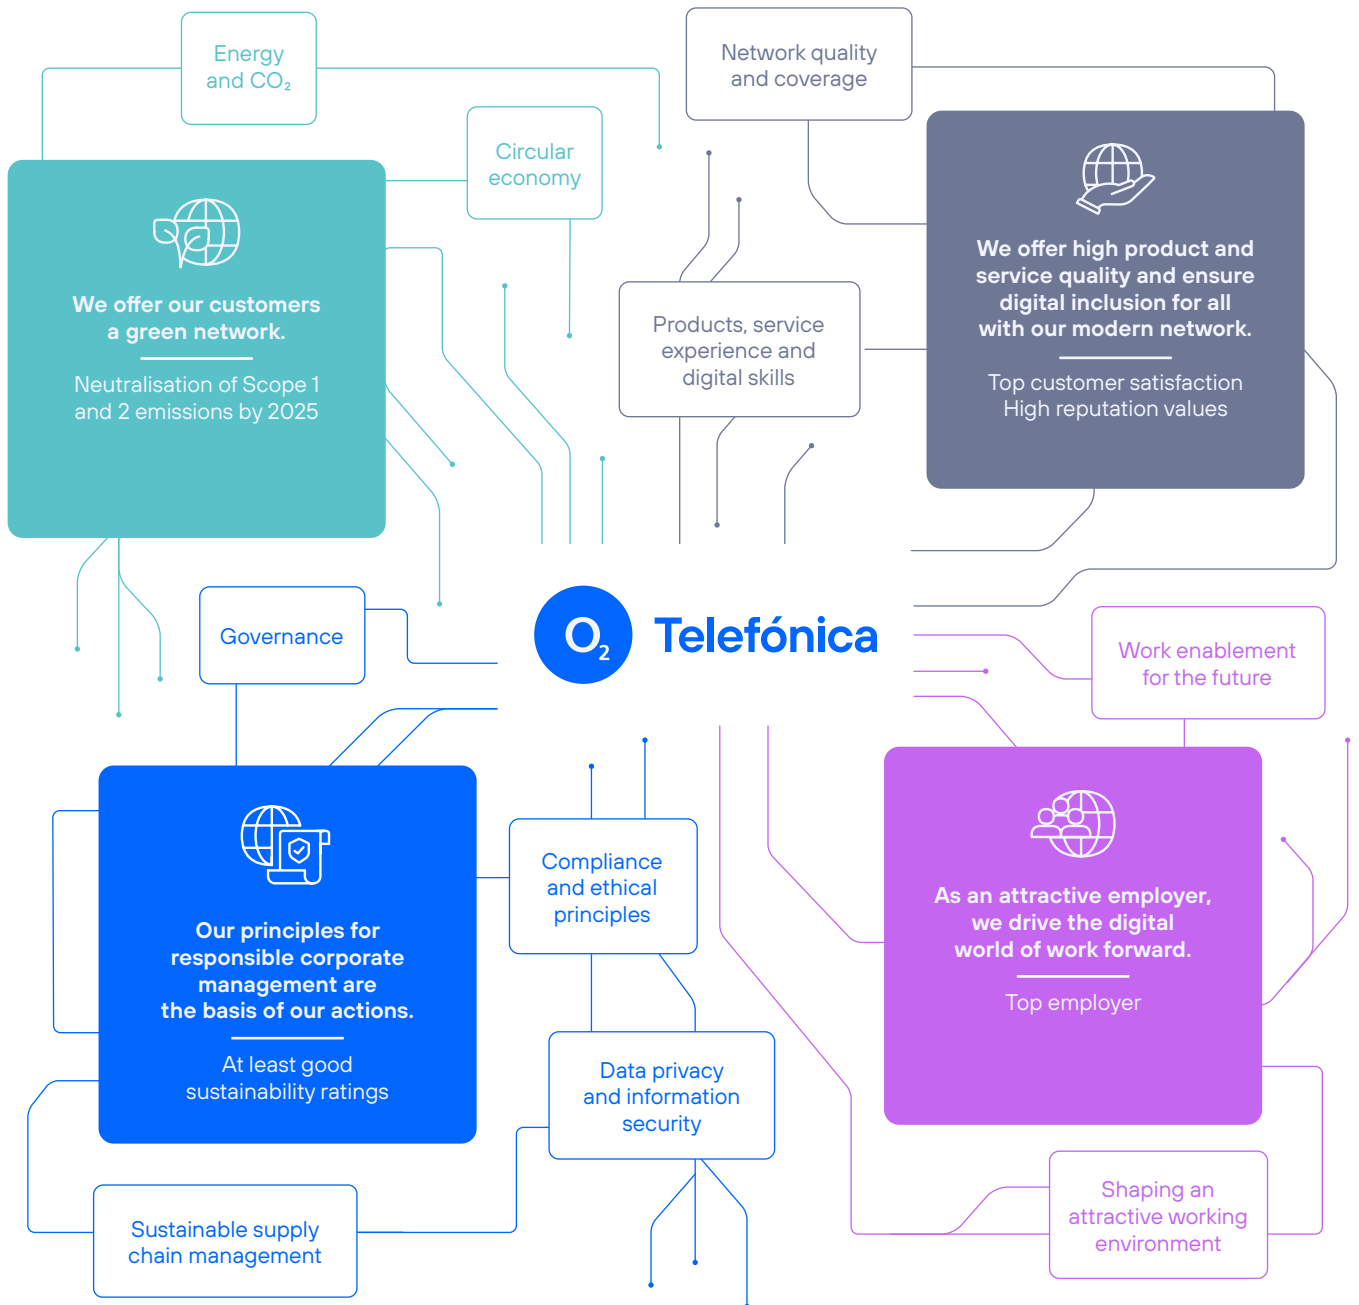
Energy and $CO_2$

Network quality and coverage

Circular economy

We offer our customers a green network.

Neutralisation of Scope 1 and 2 emissions by 2025

Products, service experience and digital skills

We offer high product and service quality and ensure digital inclusion for all with our modern network.

Top customer satisfaction
High reputation values

Governance

$O_2$ Telefónica

Work enablement for the future

Our principles for responsible corporate management are the basis of our actions.

At least good sustainability ratings

Compliance and ethical principles

As an attractive employer, we drive the digital world of work forward.

Top employer

Data privacy and information security

Sustainable supply chain management

Shaping an attractive working environment